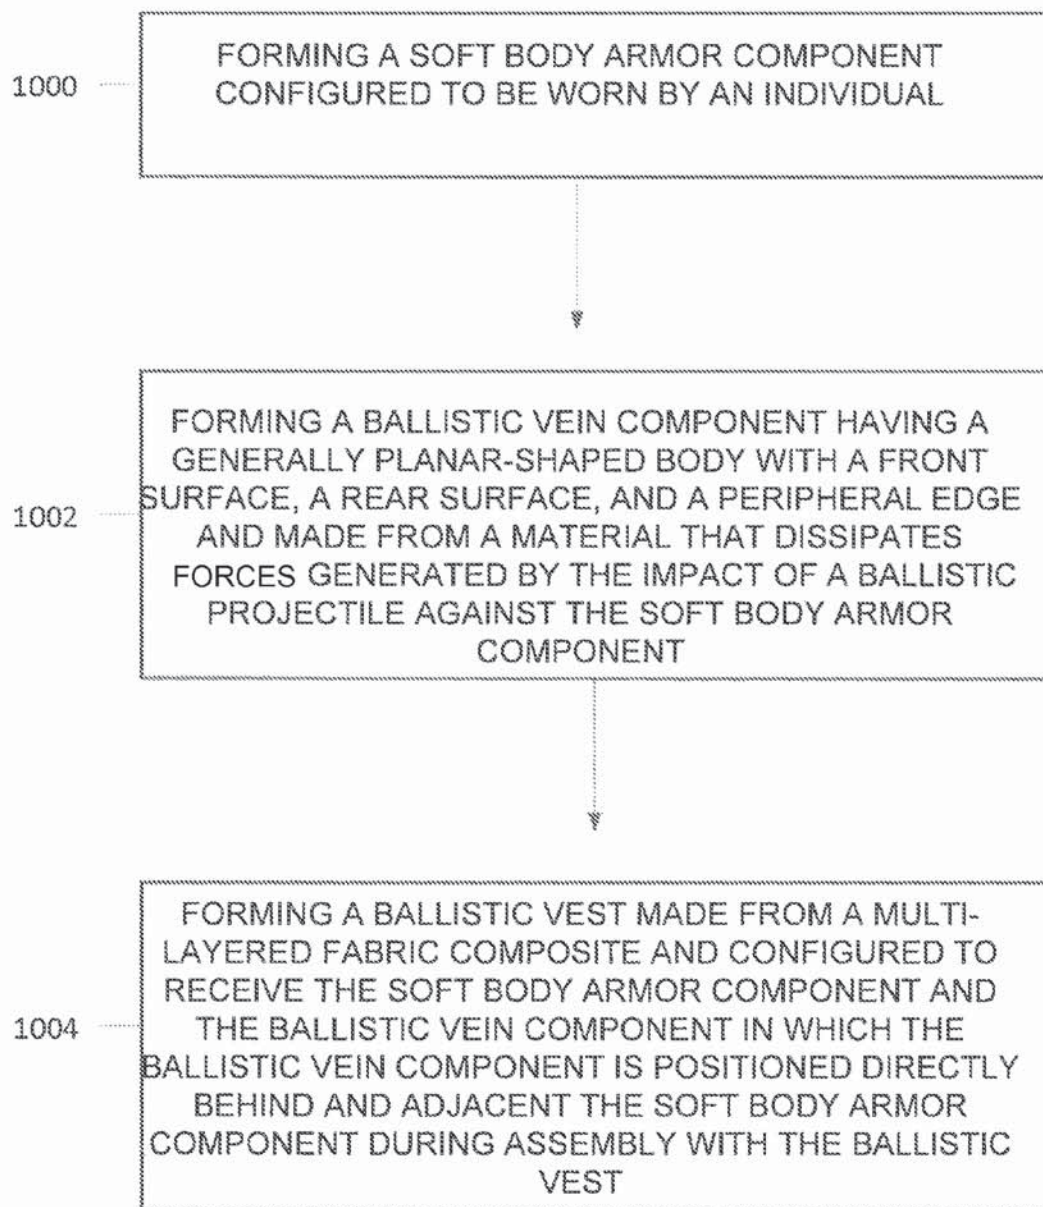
1000

FORMING A SOFT BODY ARMOR COMPONENT CONFIGURED TO BE WORN BY AN INDIVIDUAL

1002

FORMING A BALLISTIC VEIN COMPONENT HAVING A GENERALLY PLANAR-SHAPED BODY WITH A FRONT SURFACE, A REAR SURFACE, AND A PERIPHERAL EDGE AND MADE FROM A MATERIAL THAT DISSIPATES FORCES GENERATED BY THE IMPACT OF A BALLISTIC PROJECTILE AGAINST THE SOFT BODY ARMOR COMPONENT

1004

FORMING A BALLISTIC VEST MADE FROM A MULTI-LAYERED FABRIC COMPOSITE AND CONFIGURED TO RECEIVE THE SOFT BODY ARMOR COMPONENT AND THE BALLISTIC VEIN COMPONENT IN WHICH THE BALLISTIC VEIN COMPONENT IS POSITIONED DIRECTLY BEHIND AND ADJACENT THE SOFT BODY ARMOR COMPONENT DURING ASSEMBLY WITH THE BALLISTIC VEST